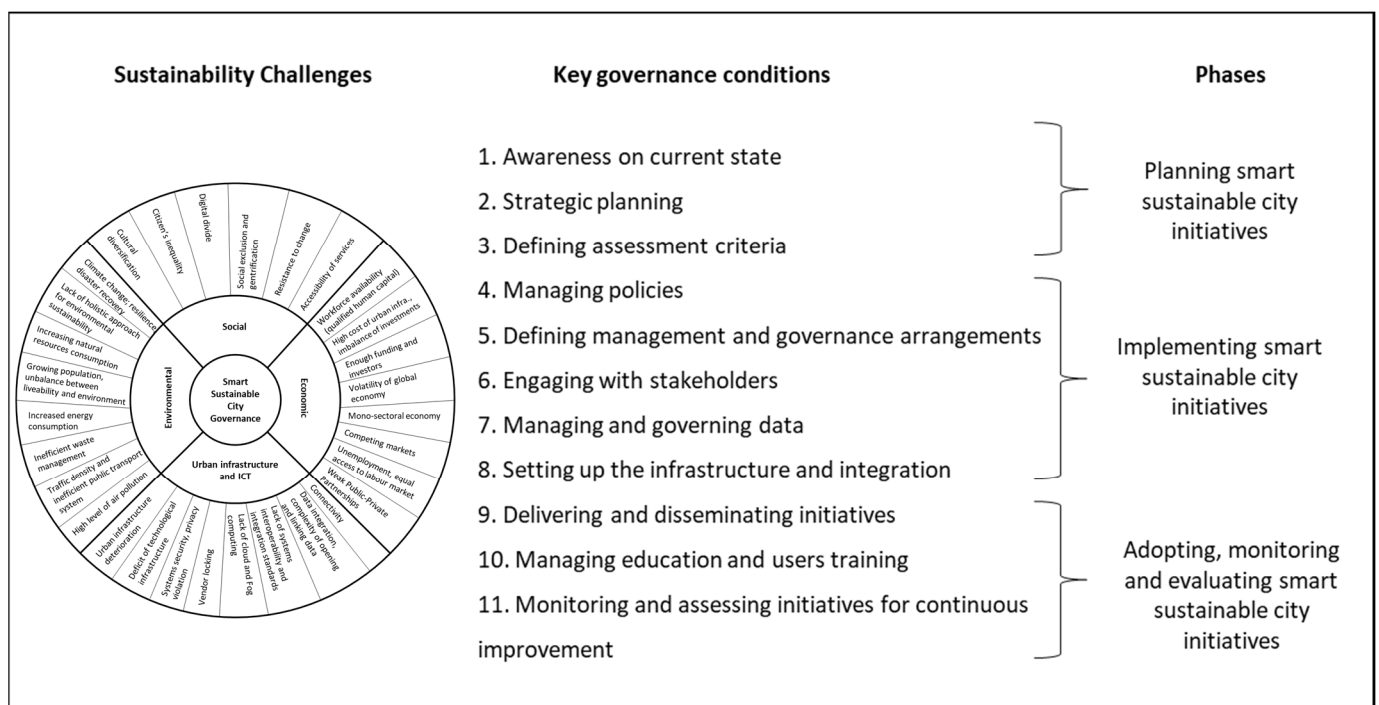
Sustainability Challenges

Key governance conditions

Phases

Smart Sustainable City Governance

Social

Environmental

Economic

Urban infrastructure and ICT

Cultural diversification

Citizen's inequality

Digital divide

Social exclusion and gentrification

Resistance to change

Accessibility of services

Climate change; resilience disaster recovery

Lack of holistic approach for environmental sustainability

Increasing natural resources consumption

Growing population, unbalance between liveability and environment

Increased energy consumption

Inefficient waste management

Traffic density and inefficient public transport system

High level of air pollution

Workforce availability (qualified human capital)

High cost of urban infra., imbalance of investments

Enough funding and investors

Volatility of global economy

Mono-sectoral economy

Competing markets

Unemployment, equal access to labour market

Weak Public-Private Partnerships

Urban infrastructure deterioration

Deficit of technological infrastructure

Systems security, privacy violation

Vendor locking

Lack of cloud and Fog computing

Lack of systems interoperability and integration standards

Data integration, complexity of opening and linking data

Connectivity

1. Awareness on current state

2. Strategic planning

3. Defining assessment criteria

4. Managing policies

5. Defining management and governance arrangements

6. Engaging with stakeholders

7. Managing and governing data

8. Setting up the infrastructure and integration

9. Delivering and disseminating initiatives

10. Managing education and users training

11. Monitoring and assessing initiatives for continuous improvement

Planning smart sustainable city initiatives

Implementing smart sustainable city initiatives

Adopting, monitoring and evaluating smart sustainable city initiatives